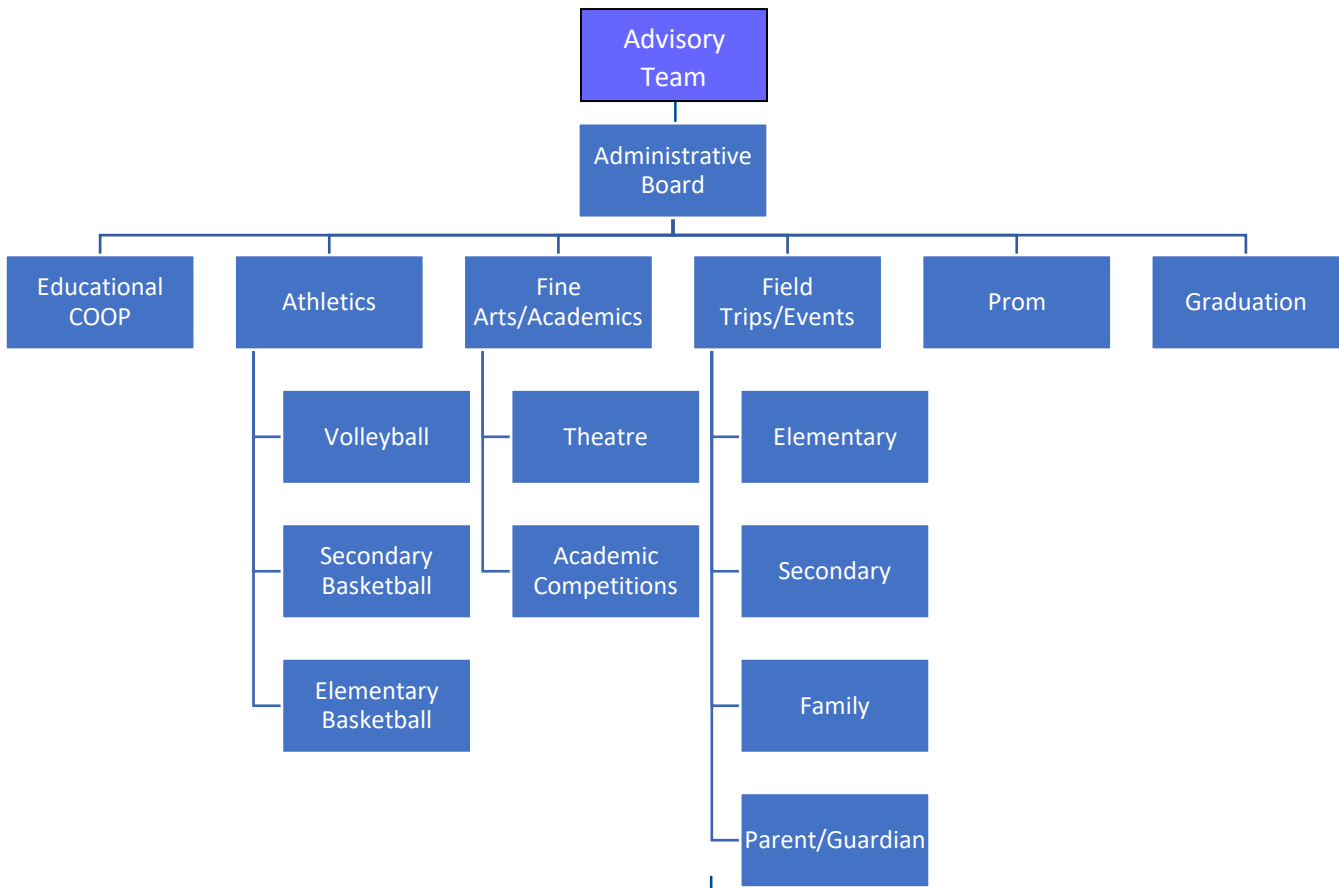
Advisory Team

Administrative Board

Educational COOP

Athletics

Fine Arts/Academics

Field Trips/Events

Prom

Graduation

Volleyball

Secondary Basketball

Elementary Basketball

Theatre

Academic Competitions

Elementary

Secondary

Family

Parent/Guardian